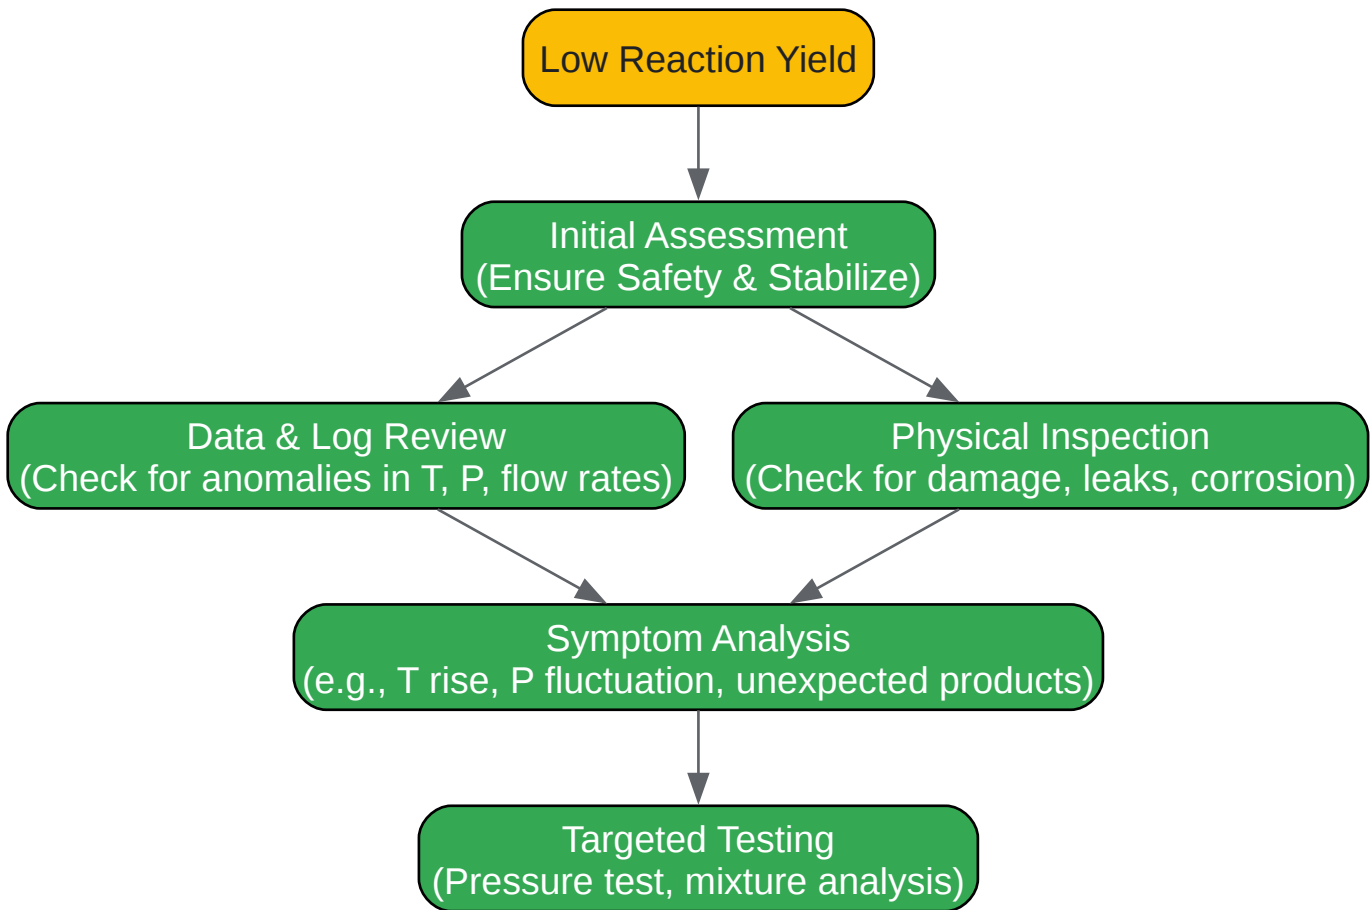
Low Reaction Yield

Initial Assessment
(Ensure Safety & Stabilize)

Data & Log Review
(Check for anomalies in T, P, flow rates)

Physical Inspection
(Check for damage, leaks, corrosion)

Symptom Analysis
(e.g., T rise, P fluctuation, unexpected products)

Targeted Testing
(Pressure test, mixture analysis)